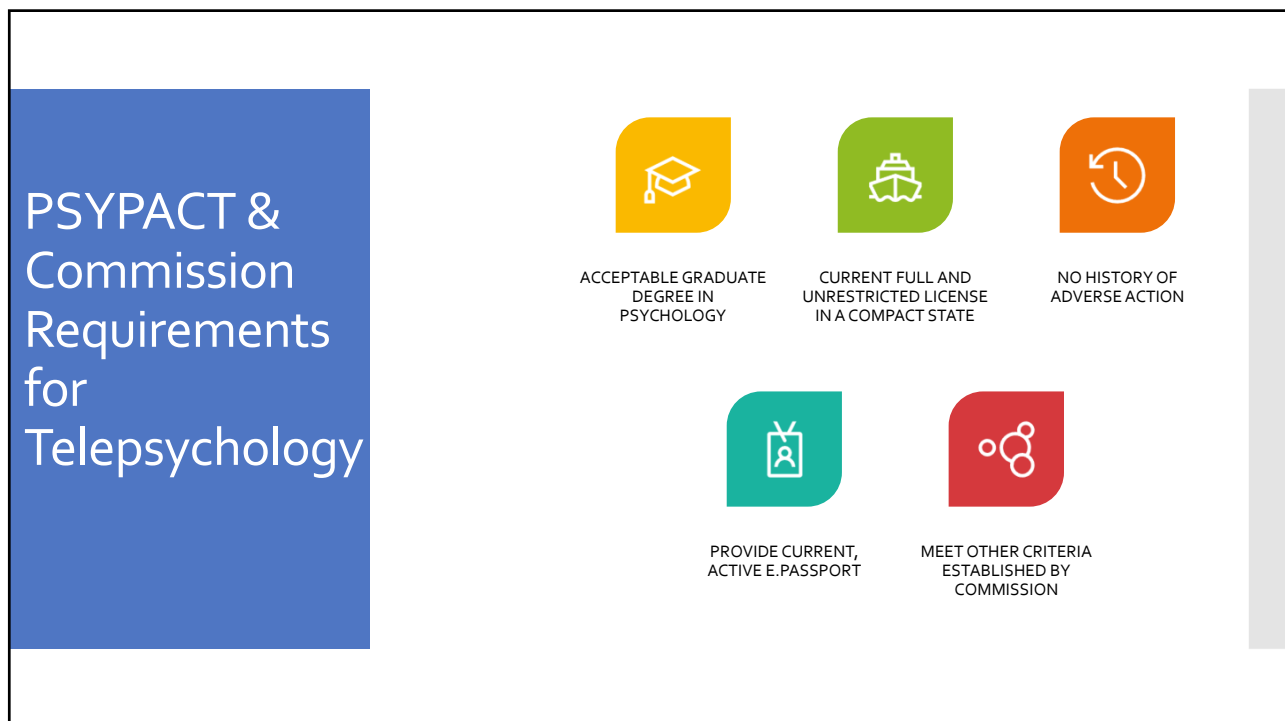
PSYPACT & Commission Requirements for Telepsychology

ACCEPTABLE GRADUATE DEGREE IN PSYCHOLOGY

CURRENT FULL AND UNRESTRICTED LICENSE IN A COMPACT STATE

NO HISTORY OF ADVERSE ACTION

PROVIDE CURRENT, ACTIVE E.PASSPORT

MEET OTHER CRITERIA ESTABLISHED BY COMMISSION